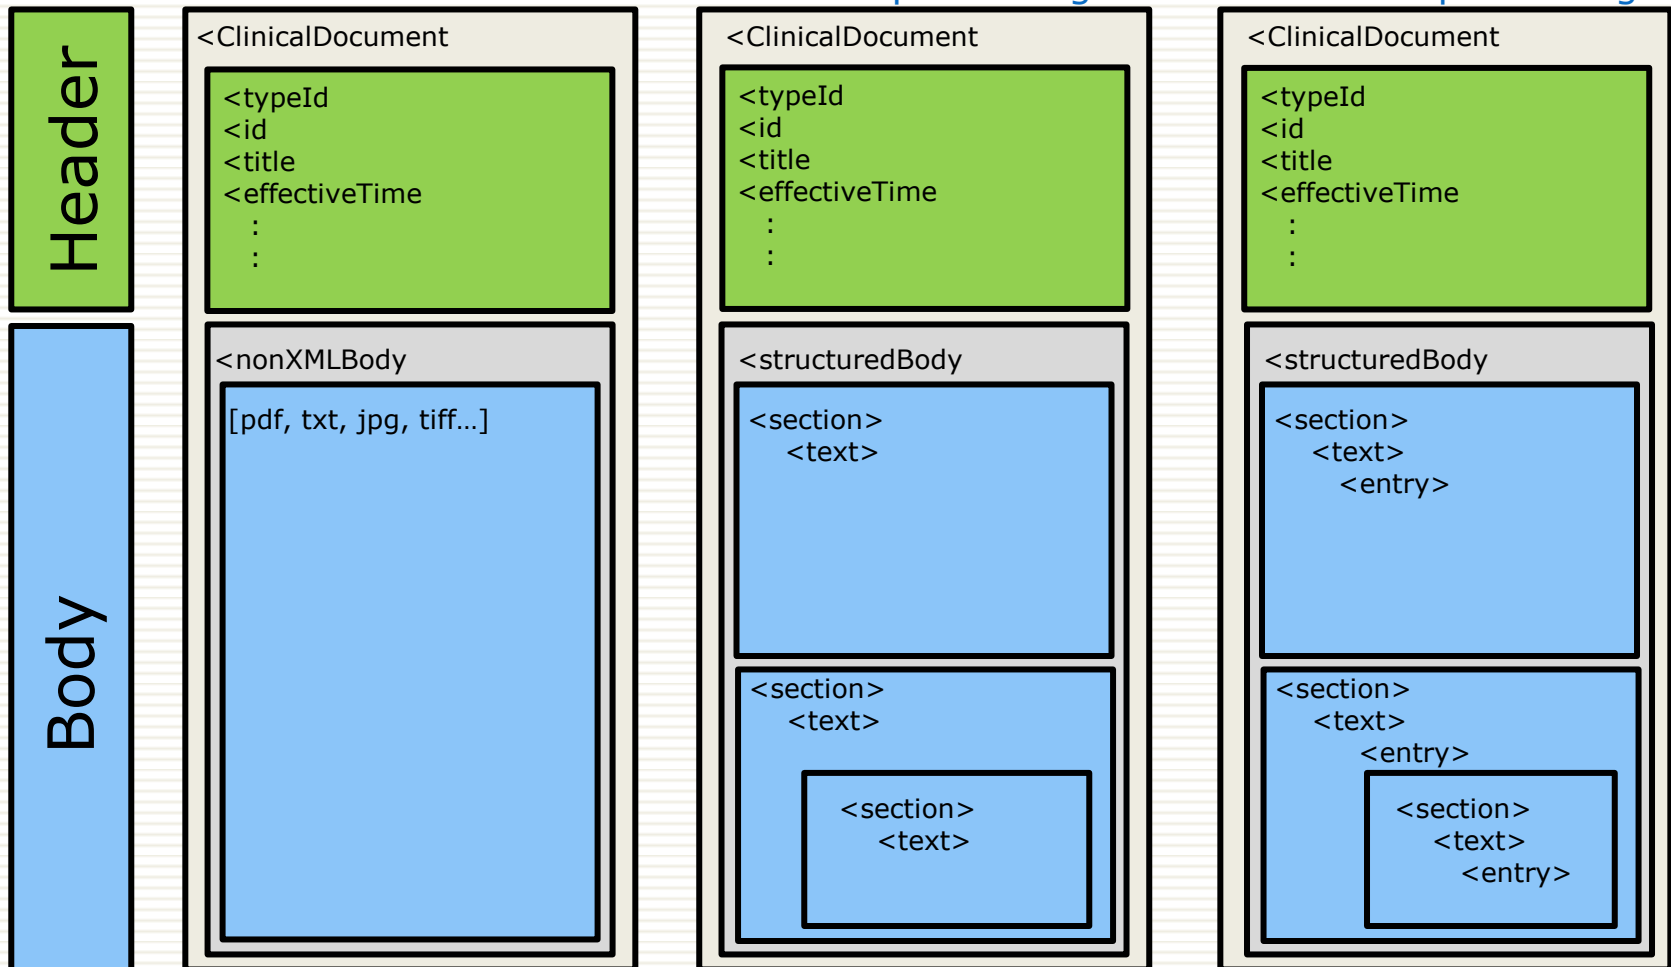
Header

Body

<ClinicalDocument

<typeId
<id
<title
<effectiveTime
:
:

<nonXMLBody

[pdf, txt, jpg, tiff…]

<ClinicalDocument

<typeId
<id
<title
<effectiveTime
:
:

<structuredBody

<section>
<text>

<section>
<text>

<section>
<text>

<ClinicalDocument

<typeId
<id
<title
<effectiveTime
:
:

<structuredBody

<section>
<text>
<entry>

<section>
<text>
<entry>

<section>
<text>
<entry>